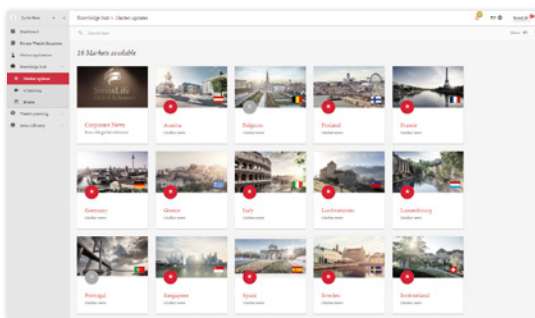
Knowledge Hub > Market updates

15 Markets available

Corporate News

Austria

Belgium

Finland

France

Germany

Greece

Italy

Liechtenstein

Luxembourg

Portugal

Singapore

Spain

Sweden

Switzerland

Swiss Life